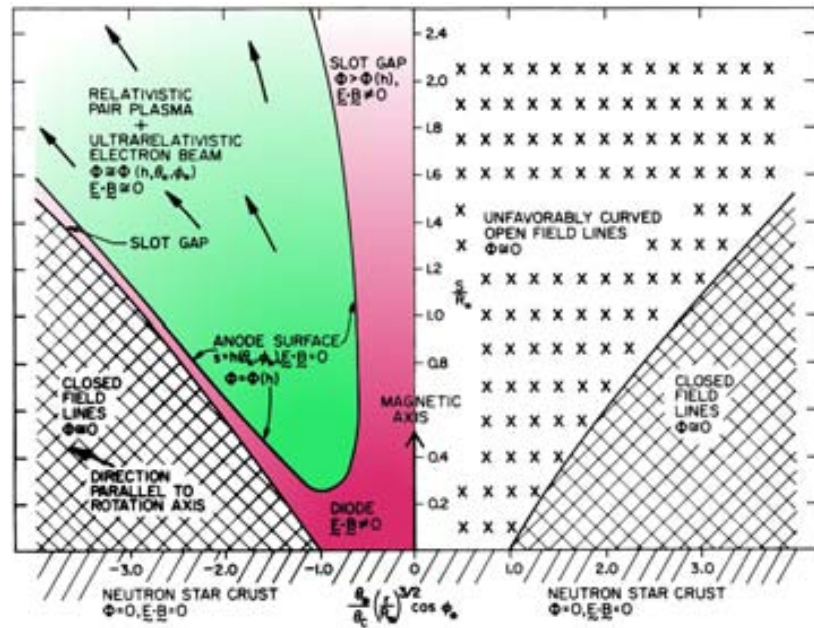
SLOT GAP
$\Phi > \Phi(h)$,
$E \cdot B \neq 0$

RELATIVISTIC PAIR PLASMA
+
ULTRARELATIVISTIC ELECTRON BEAM
$\Phi \cong \Phi(h, \theta_c, \phi_e)$
$E \cdot B \cong 0$

SLOT GAP

UNFAVORABLY CURVED OPEN FIELD LINES
$\Phi \cong 0$

ANODE SURFACE
$s = h R_* ; E \cdot B = 0$
$\Phi = \Phi(h)$

CLOSED FIELD LINES
$\Phi \cong 0$

MAGNETIC AXIS

DIRECTION PARALLEL TO ROTATION AXIS

DIODE
$E \cdot B \neq 0$

CLOSED FIELD LINES
$\Phi \cong 0$

2.4
2.2
2.0
1.8
1.6
1.4
1.2
1.0
0.8
0.6
0.4
0.2

$\frac{s}{R_*}$

-3.0
-2.0
-1.0
0
1.0
2.0
3.0

NEUTRON STAR CRUST
$\Phi = 0, E \cdot B = 0$

$\frac{\theta_*}{\theta_c}\left(\frac{r}{R_*}\right)^{3/2} \cos \phi_e$

NEUTRON STAR CRUST
$\Phi = 0, E \cdot B = 0$